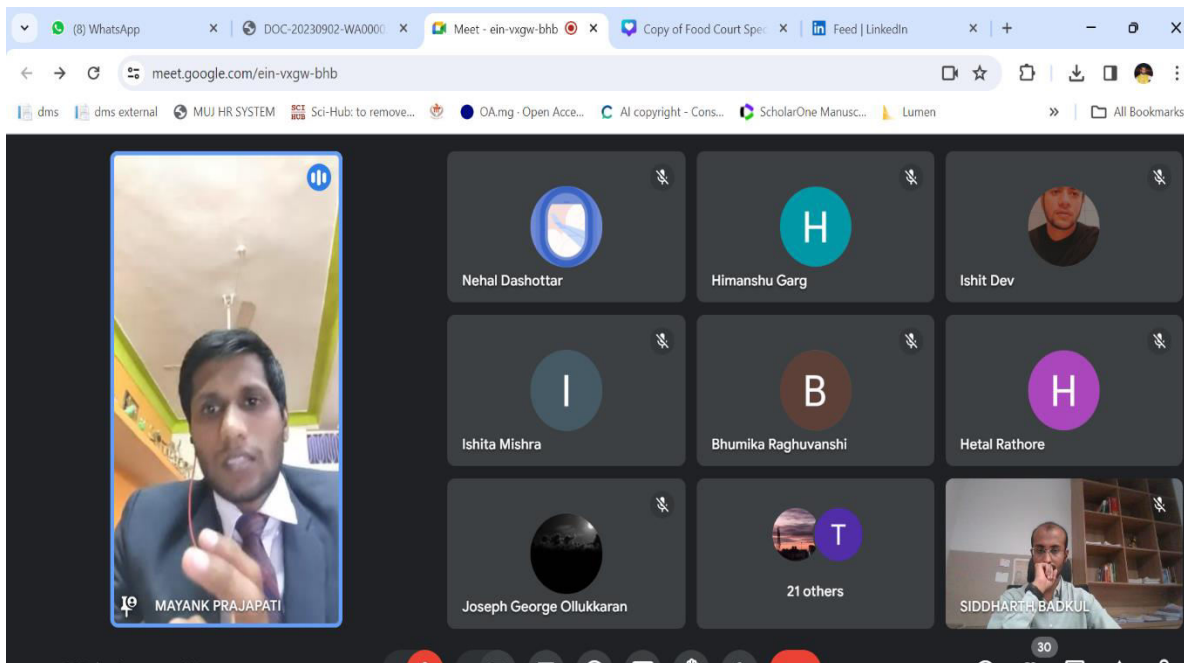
(8) WhatsApp
DOC-20230902-WA0000
Meet - ein-vxgw-bhb
Copy of Food Court Spec
Feed | LinkedIn

meet.google.com/ein-vxgw-bhb

dms
dms external
MUJ HR SYSTEM
Sci-Hub: to remove...
OA.mg - Open Acce...
AI copyright - Cons...
ScholarOne Manusc...
Lumen
All Bookmarks

MAYANK PRAJAPATI
Nehal Dashottar
H
Himanshu Garg
Ishit Dev
I
Ishita Mishra
B
Bhumika Raghuvanshi
H
Hetal Rathore
Joseph George Ollukkaran
T
21 others
SIDDHARTH BADKUL
30